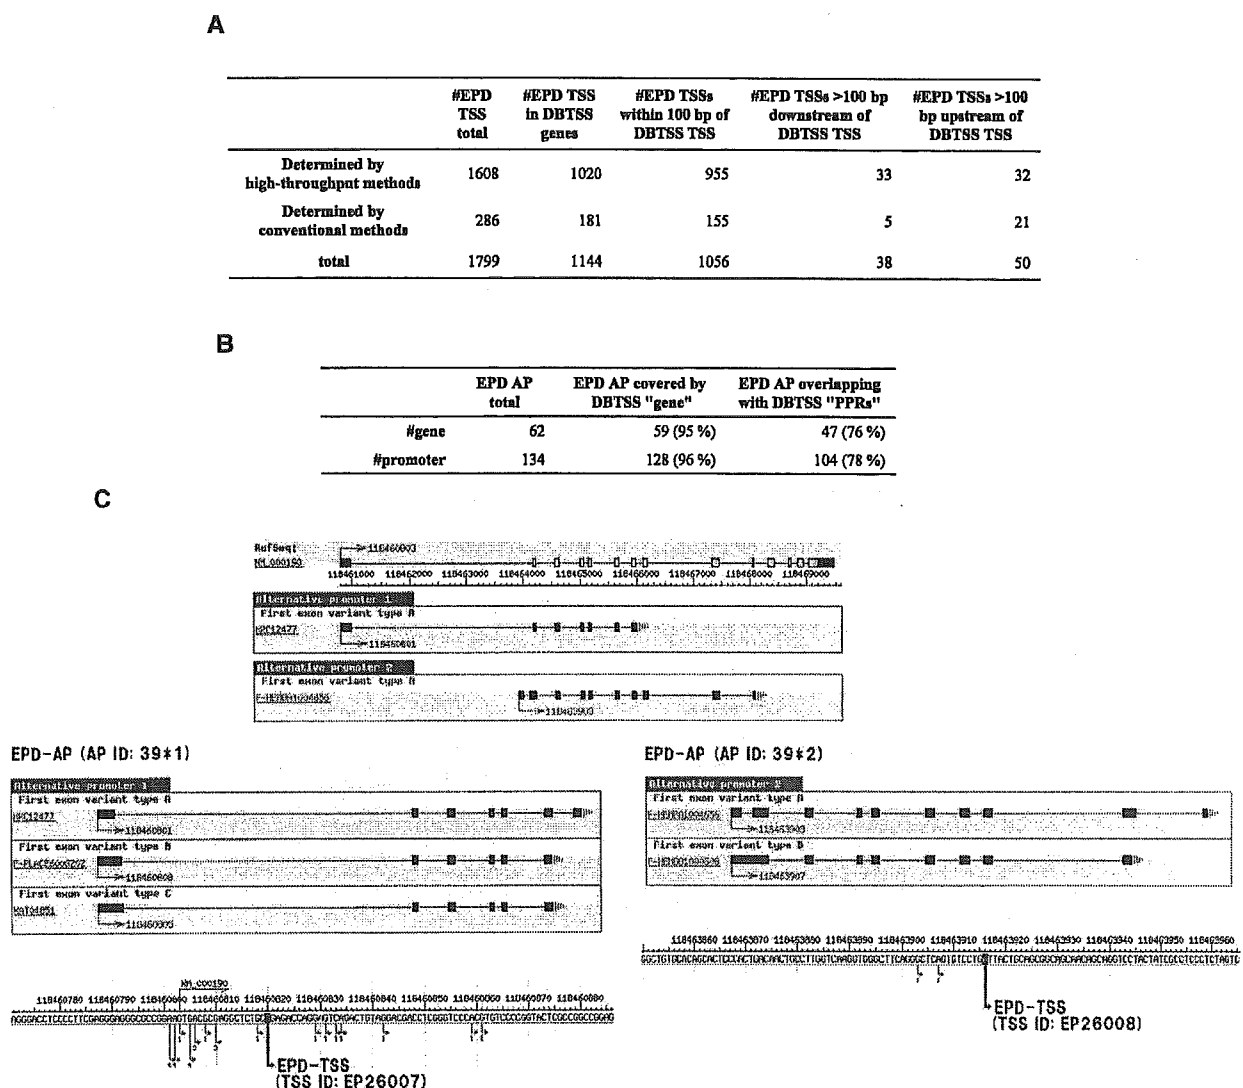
A

| | #EPD TSS total | #EPD TSS in DBTSS genes | #EPD TSSs within 100 bp of DBTSS TSS | #EPD TSSs >100 bp downstream of DBTSS TSS | #EPD TSSs >100 bp upstream of DBTSS TSS |
|---|---|---|---|---|---|
| Determined by high-throughput methods | 1608 | 1020 | 955 | 33 | 32 |
| Determined by conventional methods | 286 | 181 | 155 | 5 | 21 |
| total | 1799 | 1144 | 1056 | 38 | 50 |

B

| | EPD AP total | EPD AP covered by DBTSS "gene" | EPD AP overlapping with DBTSS "PPRs" |
|---|---|---|---|
| #gene | 62 | 59 (95 %) | 47 (76 %) |
| #promoter | 134 | 128 (96 %) | 104 (78 %) |

C

RefSeq1
NM_000190
118460003
118461000 118462000 118463000 118464000 118465000 118466000 118467000 118468000 118469000

Alternative promoter 1
First exon variant type A
BC12477
118460601

Alternative promoter 2
First exon variant type A
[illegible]
118463900

EPD-AP (AP ID: 39*1)

Alternative promoter 1
First exon variant type A
BC12477
118460601
First exon variant type B
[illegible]
118460808
First exon variant type C
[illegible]
118460003

NM_000190
118460780 118460790 118460800 118460810 118460820 118460830 118460840 118460850 118460860 118460870 118460880
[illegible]
EPD-TSS
(TSS ID: EP26007)

EPD-AP (AP ID: 39*2)

Alternative promoter 2
First exon variant type A
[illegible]
118463900
First exon variant type B
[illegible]
118463907

118463860 118463870 118463880 118463890 118463900 118463910 118463920 118463930 118463940 118463950 118463960
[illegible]
EPD-TSS
(TSS ID: EP26008)